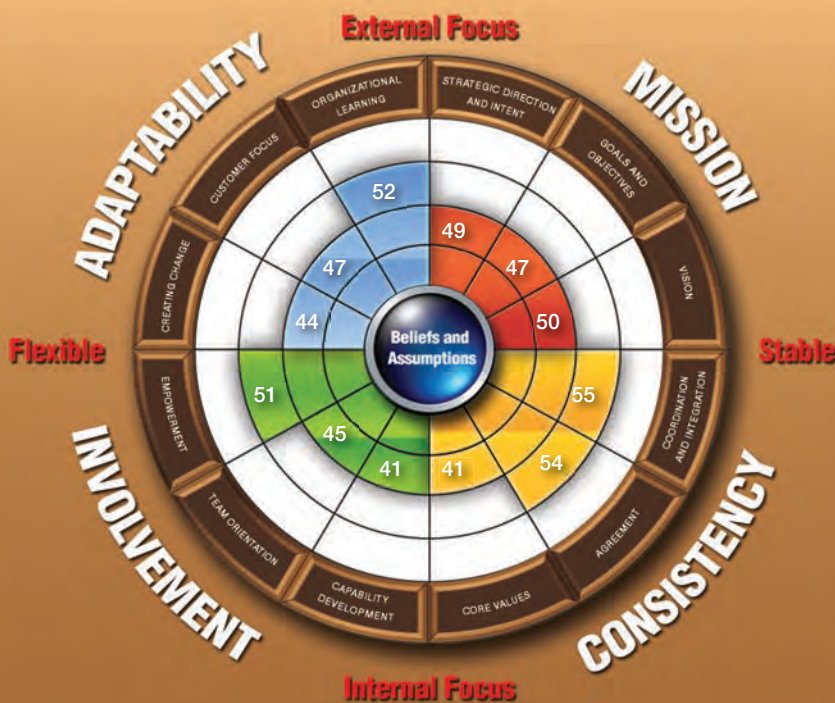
External Focus

ADAPTABILITY

MISSION

ORGANIZATIONAL LEARNING

STRATEGIC DIRECTION AND INTENT

CUSTOMER FOCUS

GOALS AND OBJECTIVES

CREATING CHANGE

VISION

52

49

47

47

44

50

Beliefs and Assumptions

Flexible

Stable

EMPOWERMENT

COORDINATION AND INTEGRATION

51

55

45

54

41

41

TEAM ORIENTATION

AGREEMENT

CAPABILITY DEVELOPMENT

CORE VALUES

INVOLVEMENT

CONSISTENCY

Internal Focus